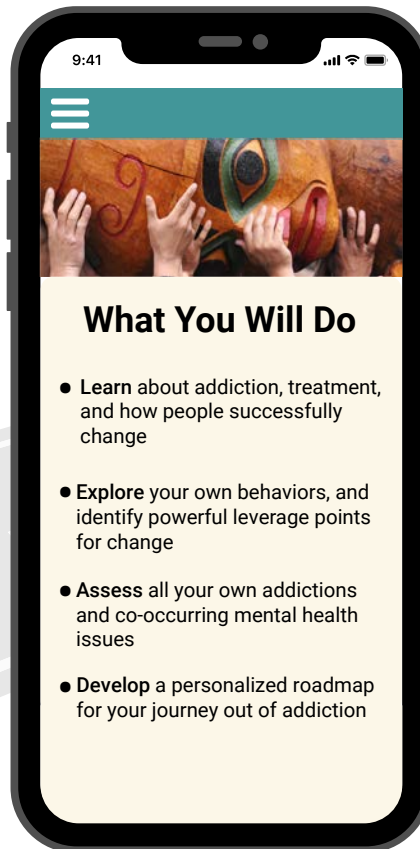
9:41

What You Will Do

- **Learn** about addiction, treatment, and how people successfully change

- **Explore** your own behaviors, and identify powerful leverage points for change

- **Assess** all your own addictions and co-occurring mental health issues

- **Develop** a personalized roadmap for your journey out of addiction